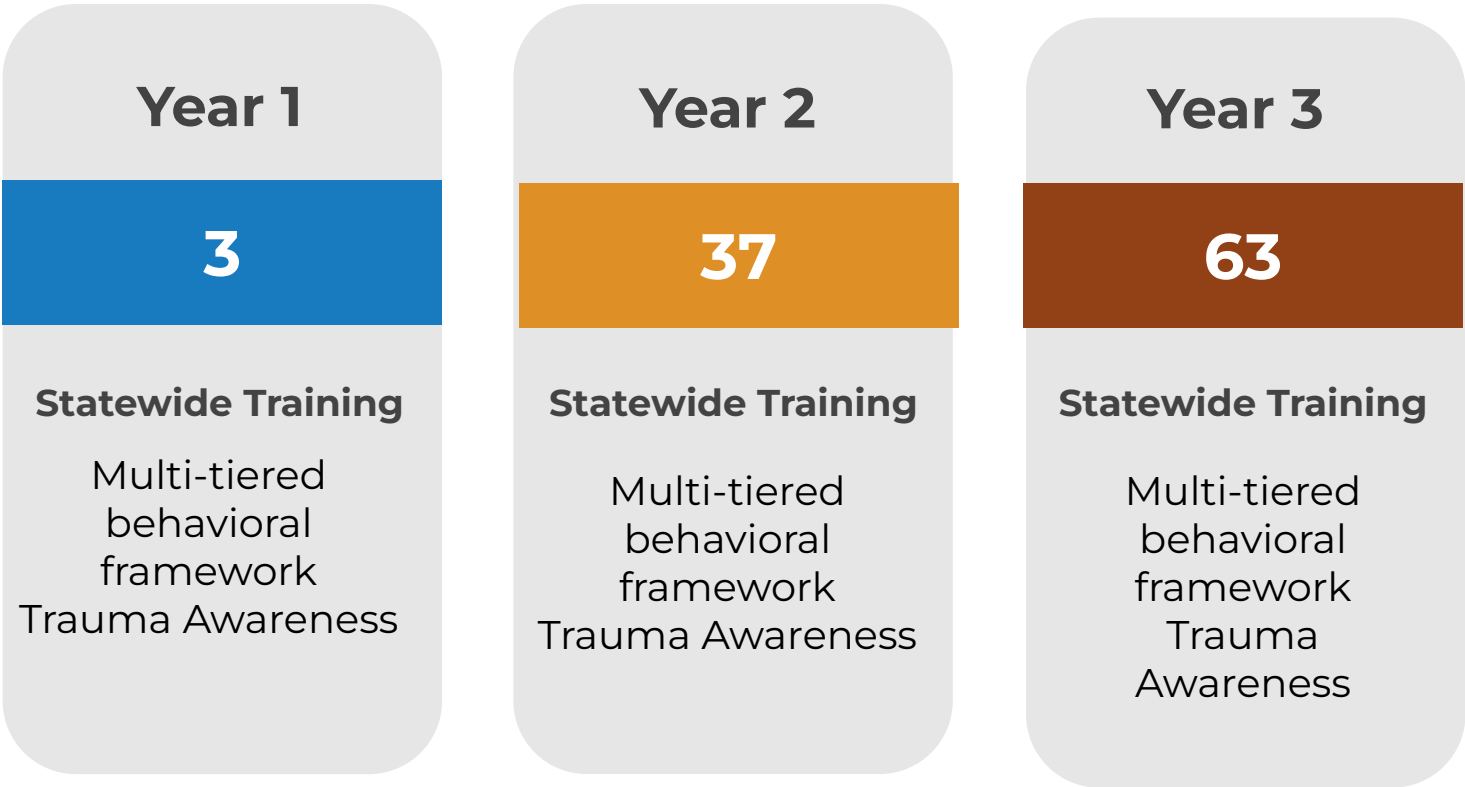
Year 1

3

Statewide Training

Multi-tiered behavioral framework
Trauma Awareness

Year 2

37

Statewide Training

Multi-tiered behavioral framework
Trauma Awareness

Year 3

63

Statewide Training

Multi-tiered behavioral framework
Trauma Awareness